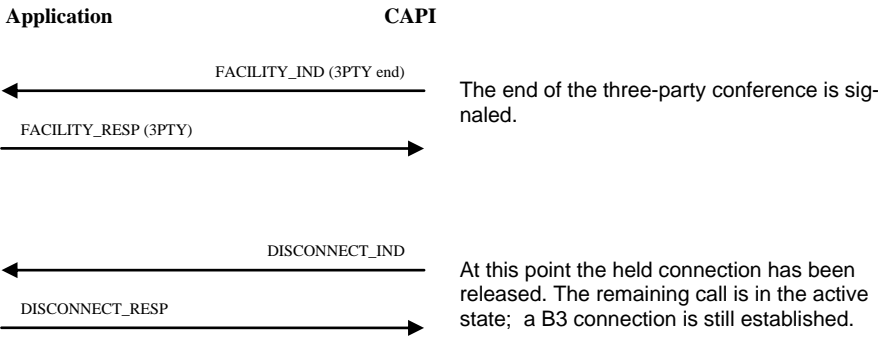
Application CAPI

FACILITY_IND (3PTY end)

The end of the three-party conference is signaled.

FACILITY_RESP (3PTY)

DISCONNECT_IND

At this point the held connection has been released. The remaining call is in the active state; a B3 connection is still established.

DISCONNECT_RESP